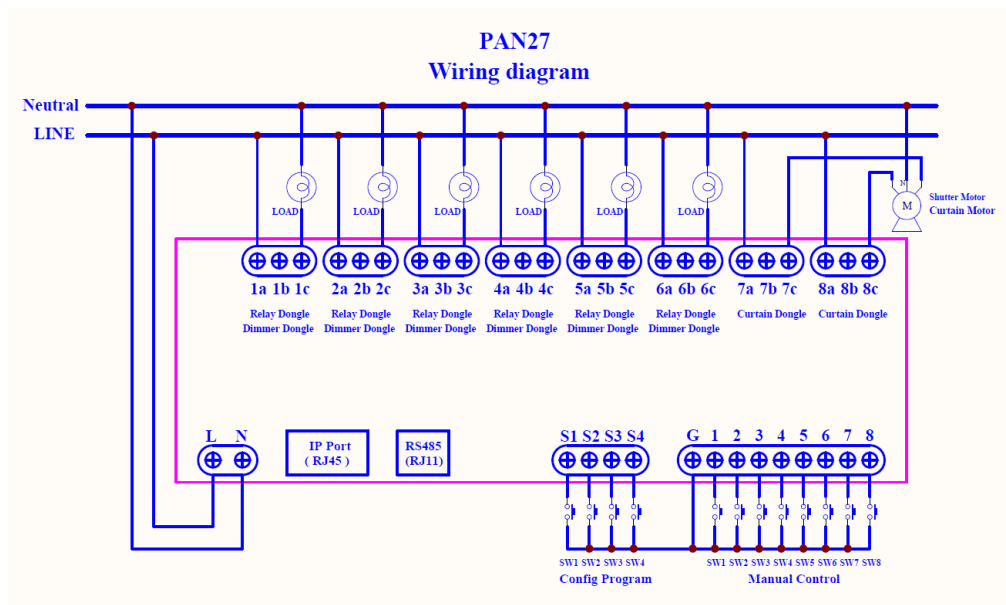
PAN27
Wiring diagram

Neutral
LINE

LOAD LOAD LOAD LOAD LOAD LOAD

N
M
Shutter Motor
Curtain Motor

1a 1b 1c
Relay Dongle
Dimmer Dongle

2a 2b 2c
Relay Dongle
Dimmer Dongle

3a 3b 3c
Relay Dongle
Dimmer Dongle

4a 4b 4c
Relay Dongle
Dimmer Dongle

5a 5b 5c
Relay Dongle
Dimmer Dongle

6a 6b 6c
Relay Dongle
Dimmer Dongle

7a 7b 7c
Curtain Dongle

8a 8b 8c
Curtain Dongle

L N

IP Port
( RJ45 )

RS485
(RJ11)

S1 S2 S3 S4

G 1 2 3 4 5 6 7 8

SW1 SW2 SW3 SW4
Config Program

SW1 SW2 SW3 SW4 SW5 SW6 SW7 SW8
Manual Control